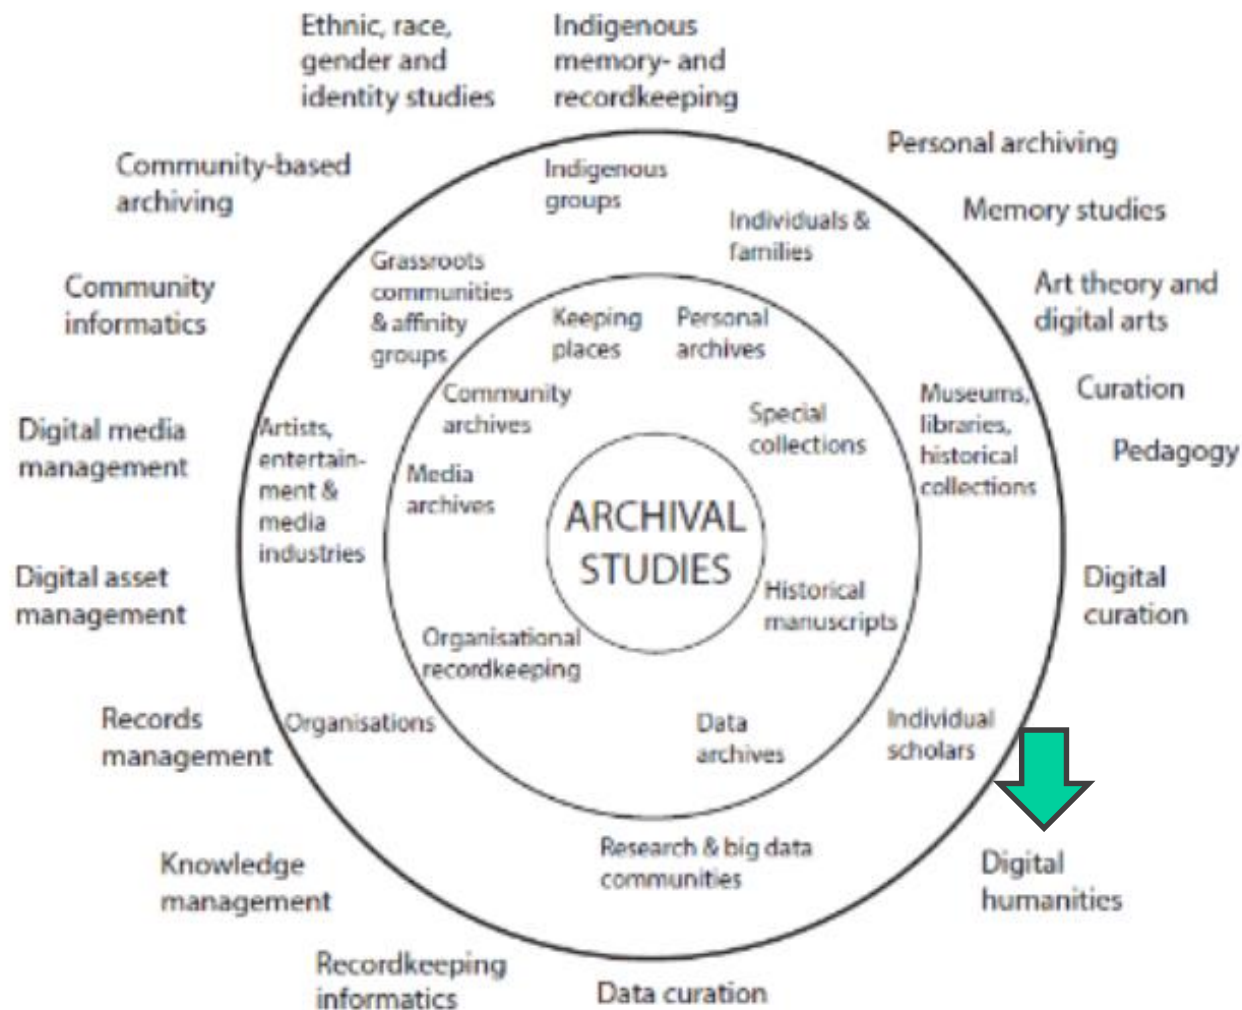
Ethnic, race, gender and identity studies

Indigenous memory- and recordkeeping

Personal archiving

Community-based archiving

Memory studies

Art theory and digital arts

Community informatics

Curation

Pedagogy

Digital media management

Digital asset management

Digital curation

Records management

Knowledge management

Digital humanities

Recordkeeping informatics

Data curation

Indigenous groups

Individuals & families

Grassroots communities & affinity groups

Museums, libraries, historical collections

Artists, entertainment & media industries

Individual scholars

Organisations

Research & big data communities

Keeping places

Personal archives

Community archives

Special collections

Media archives

Historical manuscripts

Organisational recordkeeping

Data archives

ARCHIVAL STUDIES